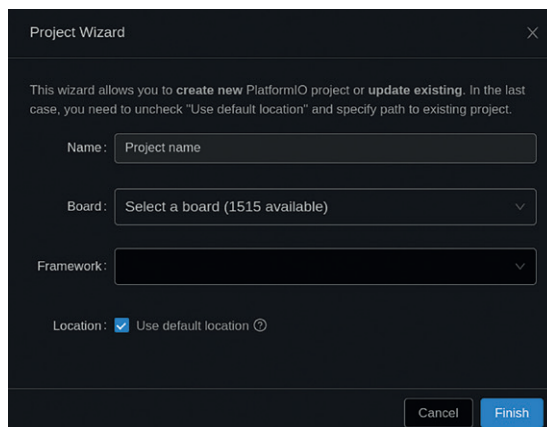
Project Wizard

×

This wizard allows you to create new PlatformIO project or update existing. In the last case, you need to uncheck "Use default location" and specify path to existing project.

Name: Project name

Board: Select a board (1515 available)

Framework:

Location: Use default location ?

Cancel

Finish